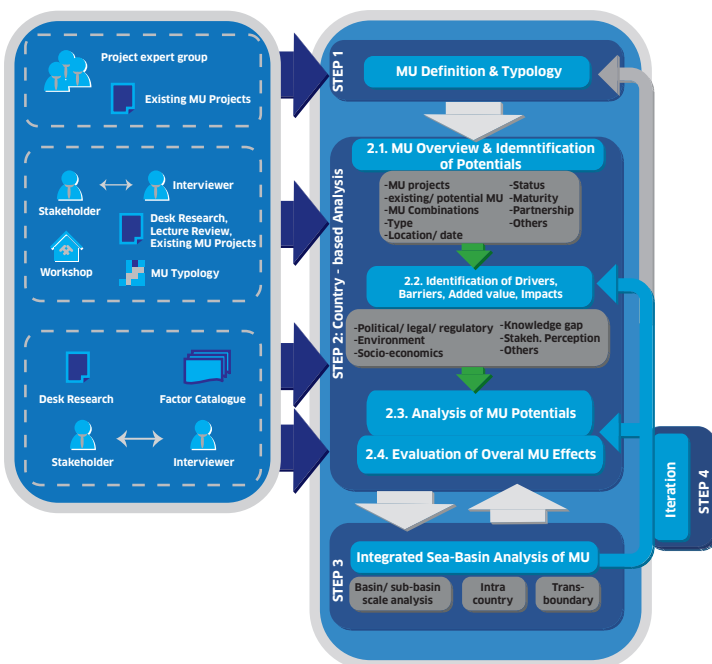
Project expert group

Existing MU Projects

Stakeholder

Interviewer

Desk Research, Lecture Review, Existing MU Projects

Workshop

MU Typology

Desk Research

Factor Catalogue

Stakeholder

Interviewer

STEP 1

MU Definition & Typology

STEP 2: Country - based Analysis

2.1. MU Overview & Idemntification of Potentials

-MU projects
-existing/ potential MU
-MU Combinations
-Type
-Location/ date

-Status
-Maturity
-Partnership
-Others

2.2. Identification of Drivers, Barriers, Added value, Impacts

-Political/ legal/ regulatory
-Environment
-Socio-economics

-Knowledge gap
-Stakeh. Perception
-Others

2.3. Analysis of MU Potentials

2.4. Evaluation of Overal MU Effects

Iteration

STEP 4

STEP 3

Integrated Sea-Basin Analysis of MU

Basin/ sub-basin scale analysis

Intra country

Trans-boundary